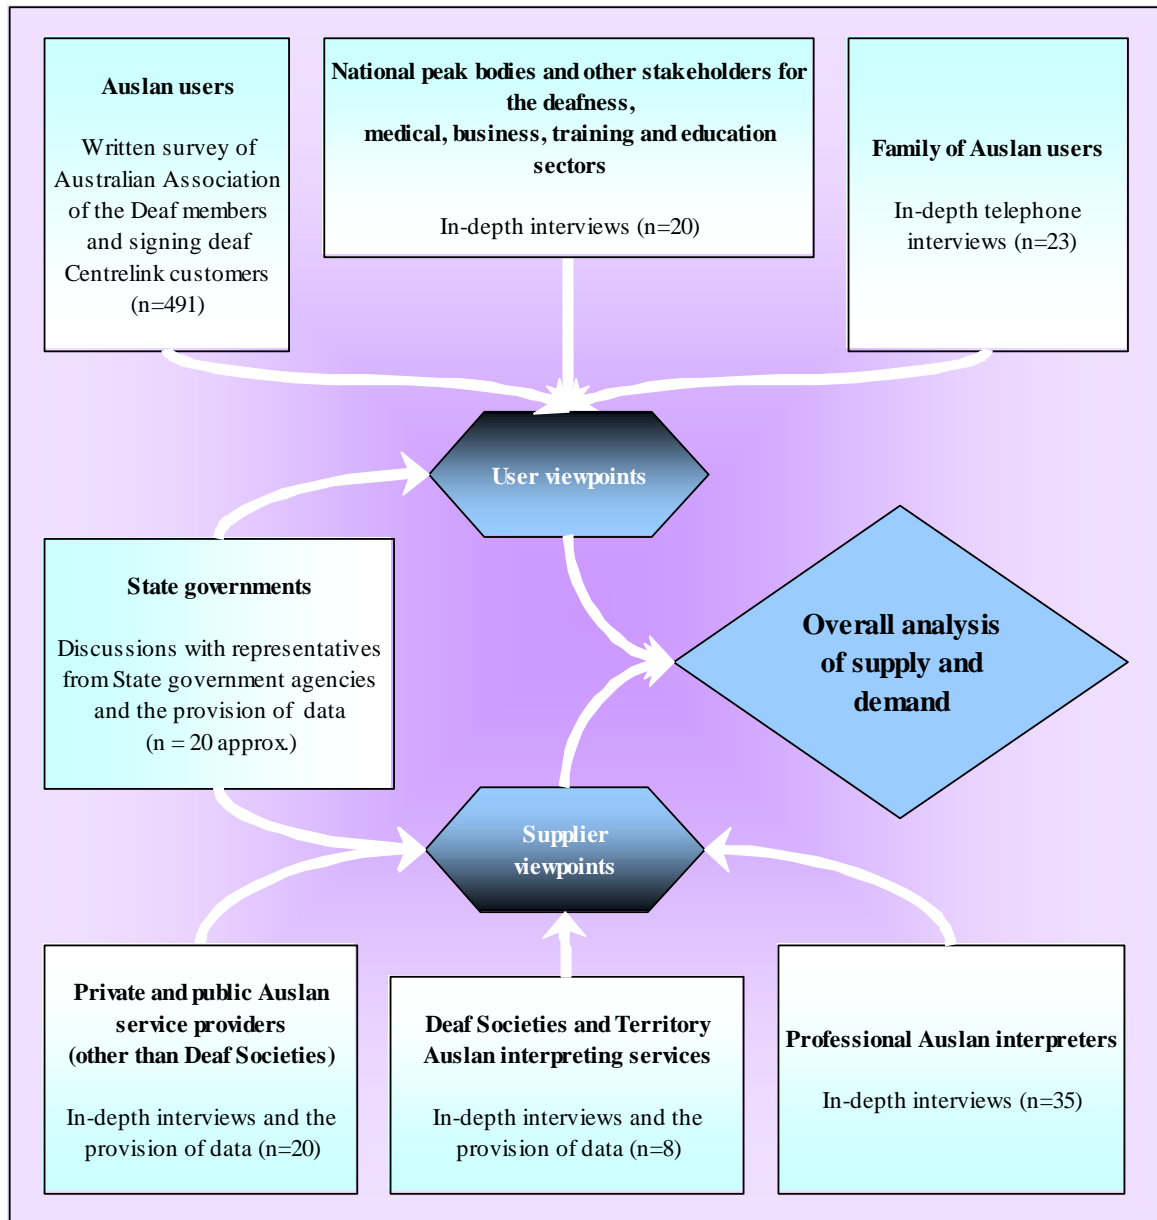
Auslan users

Written survey of Australian Association of the Deaf members and signing deaf Centrelink customers (n=491)

National peak bodies and other stakeholders for the deafness, medical, business, training and education sectors

In-depth interviews (n=20)

Family of Auslan users

In-depth telephone interviews (n=23)

User viewpoints

State governments

Discussions with representatives from State government agencies and the provision of data (n = 20 approx.)

Overall analysis of supply and demand

Supplier viewpoints

Private and public Auslan service providers (other than Deaf Societies)

In-depth interviews and the provision of data (n=20)

Deaf Societies and Territory Auslan interpreting services

In-depth interviews and the provision of data (n=8)

Professional Auslan interpreters

In-depth interviews (n=35)